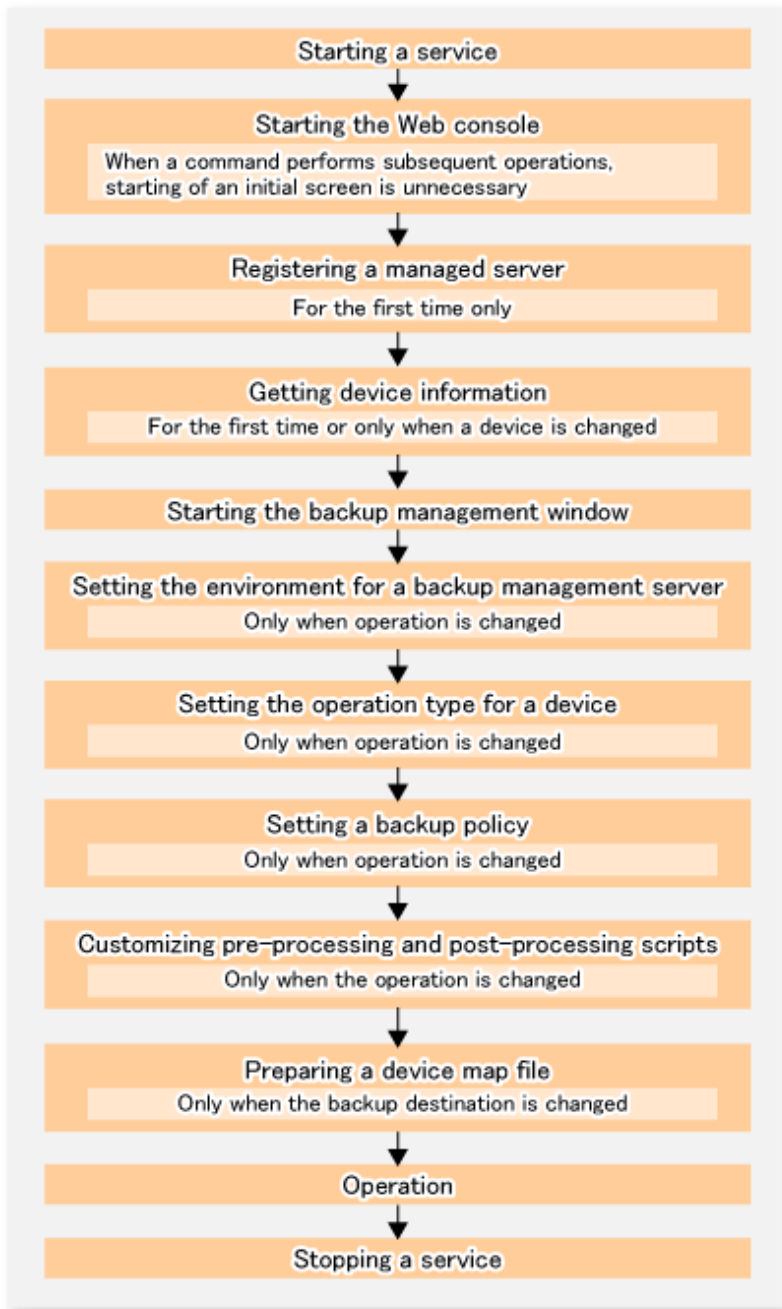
Starting a service

Starting the Web console

When a command performs subsequent operations, starting of an initial screen is unnecessary

Registering a managed server

For the first time only

Getting device information

For the first time or only when a device is changed

Starting the backup management window

Setting the environment for a backup management server

Only when operation is changed

Setting the operation type for a device

Only when operation is changed

Setting a backup policy

Only when operation is changed

Customizing pre-processing and post-processing scripts

Only when the operation is changed

Preparing a device map file

Only when the backup destination is changed

Operation

Stopping a service